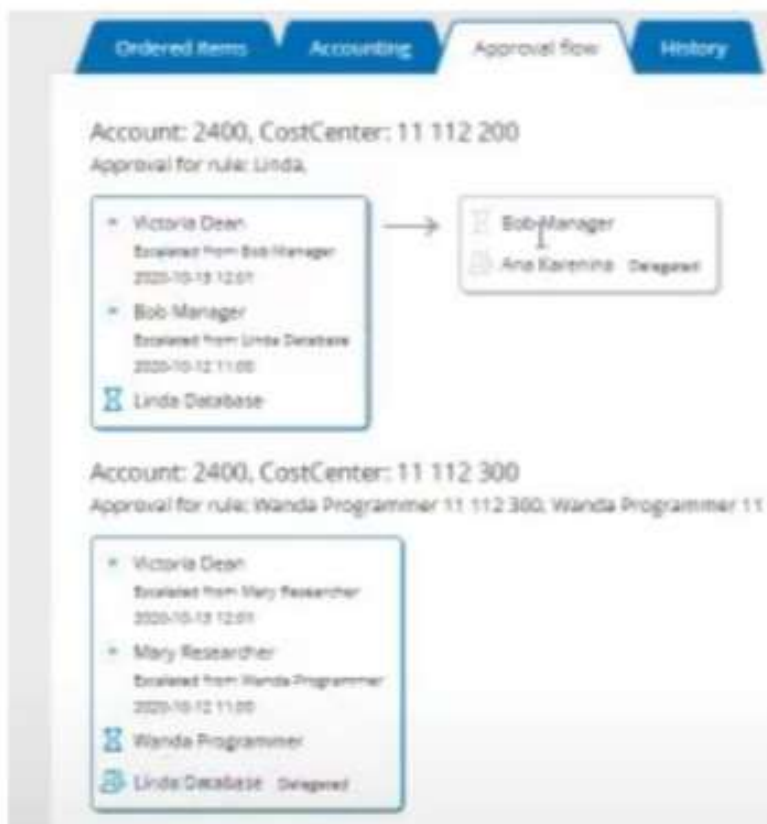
Ordered items | Accounting | Approval flow | History

Account: 2400, CostCenter: 11 112 200
Approval for rule: Linda,

Victoria Dean
Escalated from Bob Manager
2020-10-13 12:01

Bob Manager
Escalated from Linda Database
2020-10-12 11:00

Linda Database

Bob Manager
Ana Karenina Delegated

Account: 2400, CostCenter: 11 112 300
Approval for rule: Wanda Programmer 11 112 300, Wanda Programmer 11

Victoria Dean
Escalated from Mary Researcher
2020-10-13 12:01

Mary Researcher
Escalated from Wanda Programmer
2020-10-12 11:00

Wanda Programmer

Linda Database Delegated